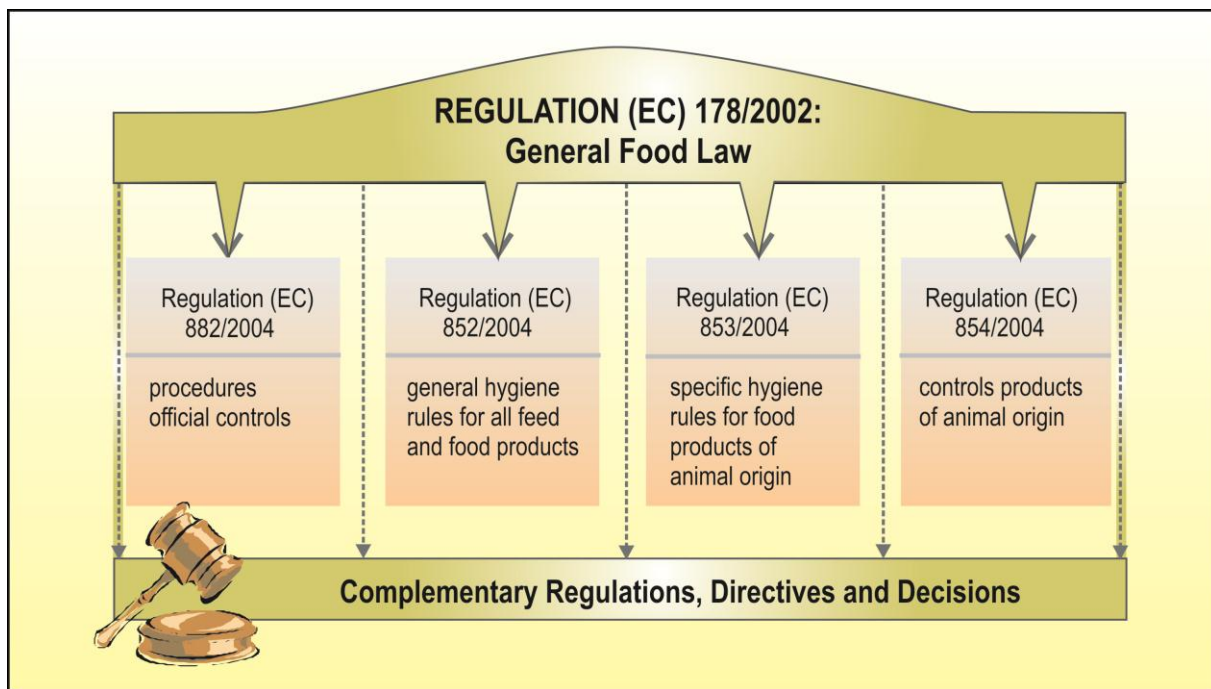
REGULATION (EC) 178/2002:
General Food Law

Regulation (EC) 882/2004

procedures official controls

Regulation (EC) 852/2004

general hygiene rules for all feed and food products

Regulation (EC) 853/2004

specific hygiene rules for food products of animal origin

Regulation (EC) 854/2004

controls products of animal origin

Complementary Regulations, Directives and Decisions